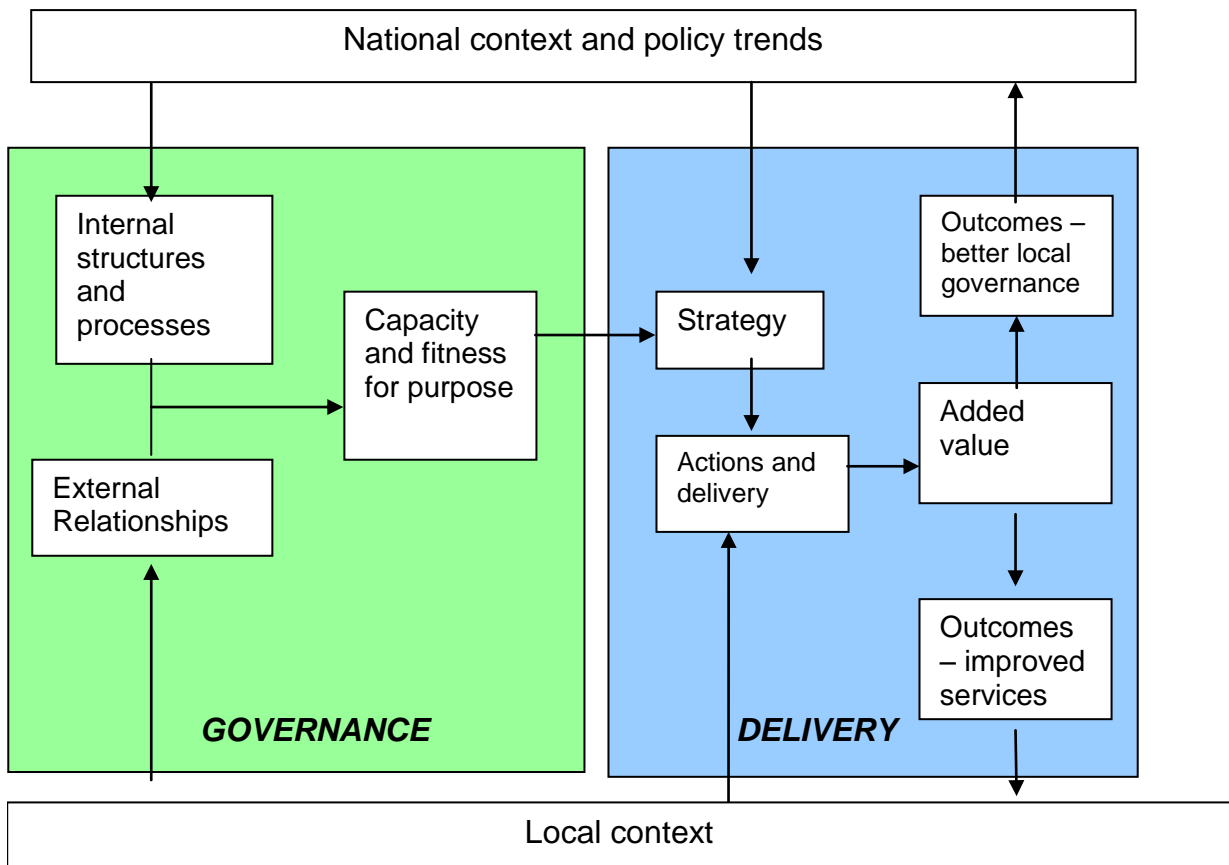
National context and policy trends

Internal structures and processes

External Relationships

Capacity and fitness for purpose

GOVERNANCE

Strategy

Actions and delivery

Outcomes – better local governance

Added value

Outcomes – improved services

DELIVERY

Local context